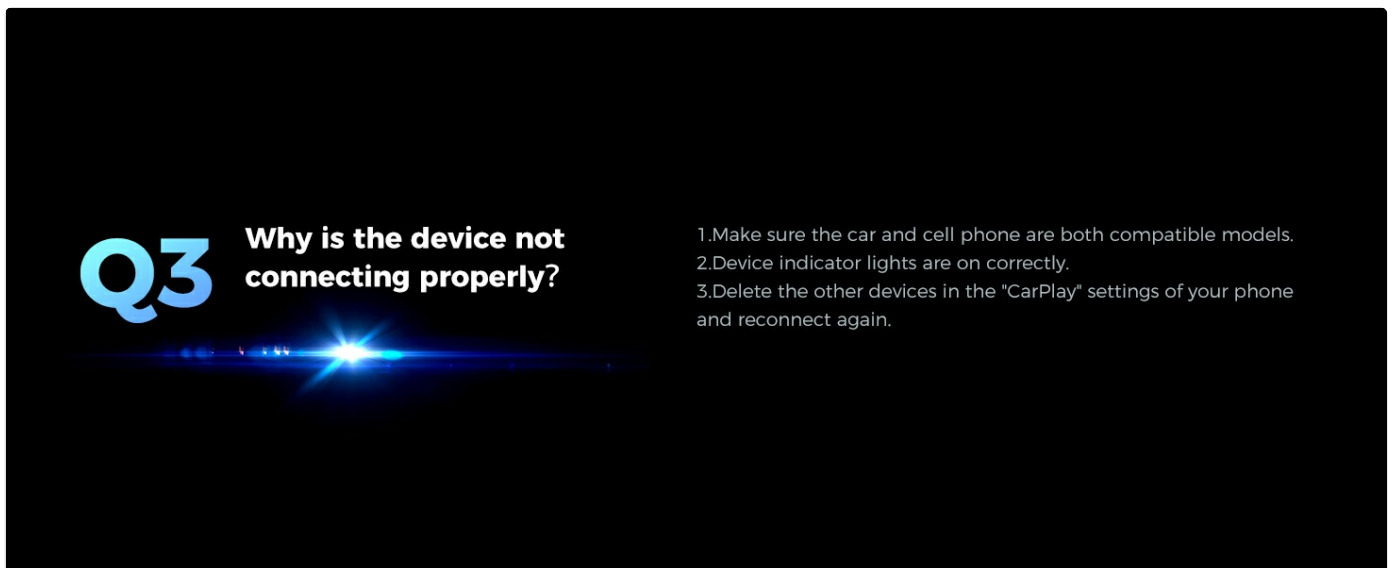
Q3 Why is the device not connecting properly?

1.Make sure the car and cell phone are both compatible models.
2.Device indicator lights are on correctly.
3.Delete the other devices in the "CarPlay" settings of your phone and reconnect again.